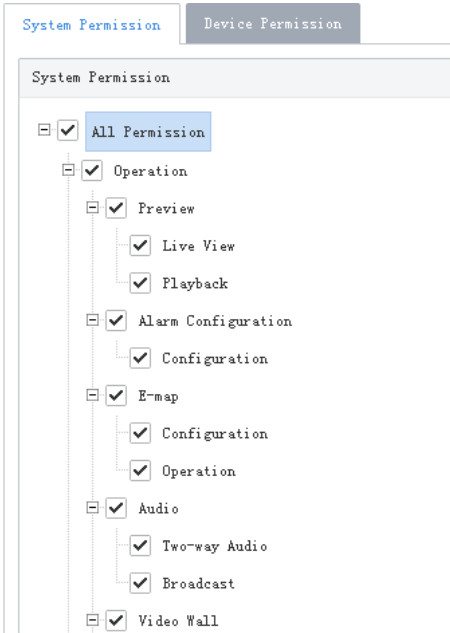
System Permission
Device Permission

System Permission

All Permission
Operation
Preview
Live View
Playback
Alarm Configuration
Configuration
E-map
Configuration
Operation
Audio
Two-way Audio
Broadcast
Video Wall